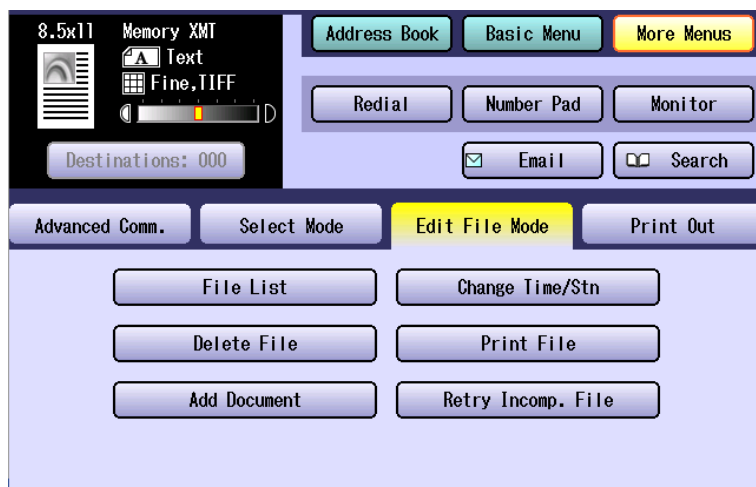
8.5x11
Memory XMT
A Text
Fine, TIFF
Destinations: 000

Address Book
Basic Menu
More Menus
Redial
Number Pad
Monitor
Email
Search

Advanced Comm.
Select Mode
Edit File Mode
Print Out

File List
Change Time/Stn
Delete File
Print File
Add Document
Retry Incomp. File